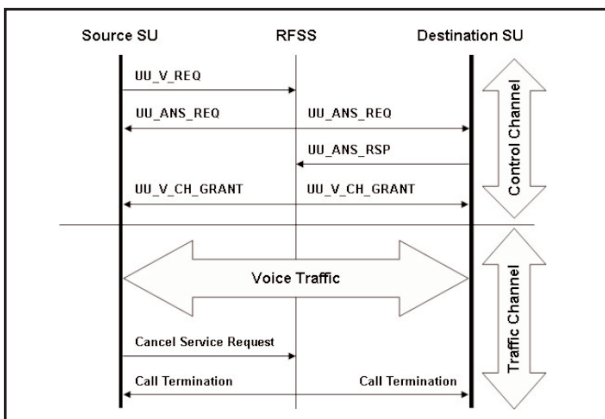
Source SU
RFSS
Destination SU

UU_V_REQ
UU_ANS_REQ
UU_ANS_REQ
UU_ANS_RSP
UU_V_CH_GRANT
UU_V_CH_GRANT

Control Channel

Voice Traffic

Cancel Service Request
Call Termination
Call Termination

Traffic Channel